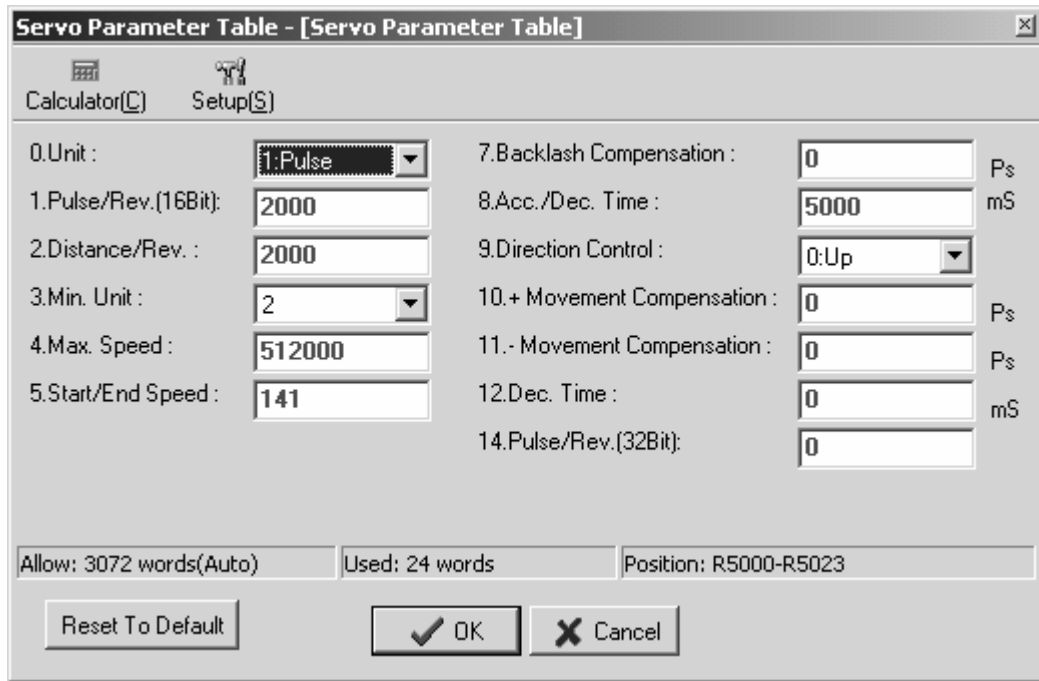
Servo Parameter Table - [Servo Parameter Table]

Calculator(C) Setup(S)

0.Unit : 1:Pulse
1.Pulse/Rev.(16Bit): 2000
2.Distance/Rev. : 2000
3.Min. Unit : 2
4.Max. Speed : 512000
5.Start/End Speed : 141

7.Backlash Compensation : 0 Ps
8.Acc./Dec. Time : 5000 mS
9.Direction Control : 0:Up
10.+ Movement Compensation : 0 Ps
11.- Movement Compensation : 0 Ps
12.Dec. Time : 0 mS
14.Pulse/Rev.(32Bit): 0

Allow: 3072 words(Auto) | Used: 24 words | Position: R5000-R5023

Reset To Default

OK

Cancel